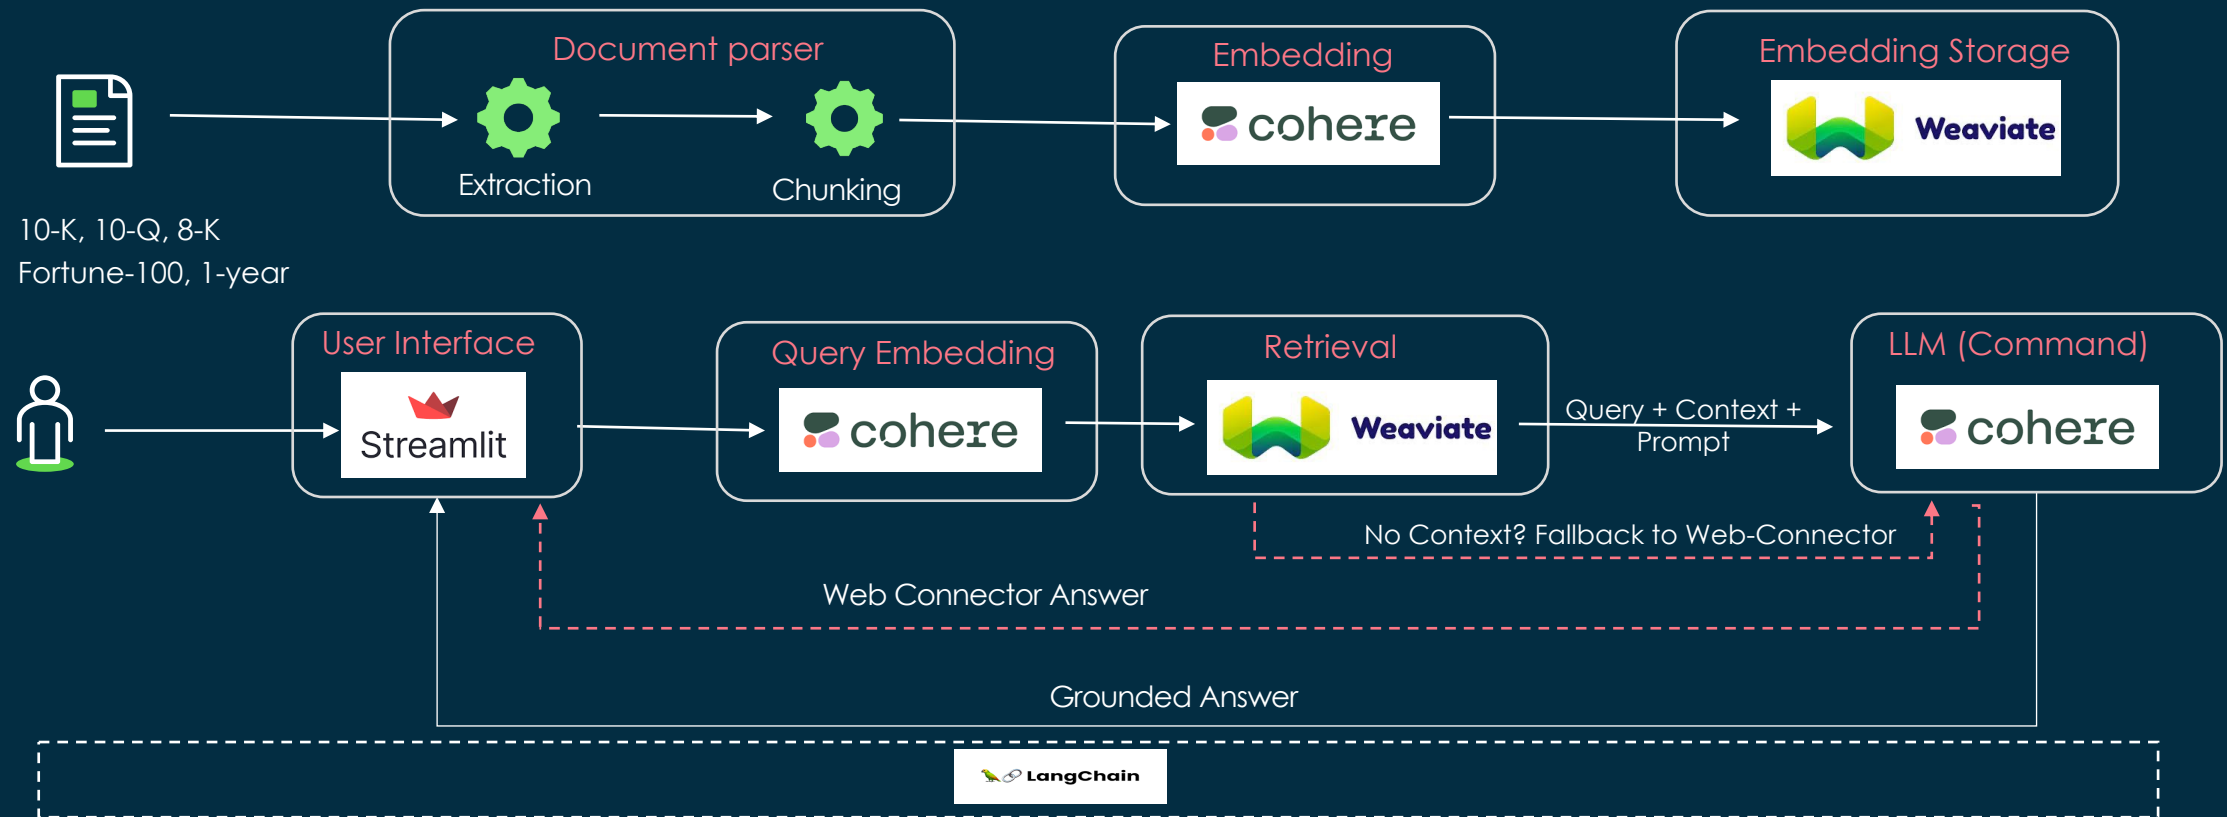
Document parser

Extraction

Chunking

Embedding

cohere

Embedding Storage

Weaviate

10-K, 10-Q, 8-K
Fortune-100, 1-year

User Interface

Streamlit

Query Embedding

cohere

Retrieval

Weaviate

Query + Context + Prompt

LLM (Command)

cohere

No Context? Fallback to Web-Connector

Web Connector Answer

Grounded Answer

LangChain